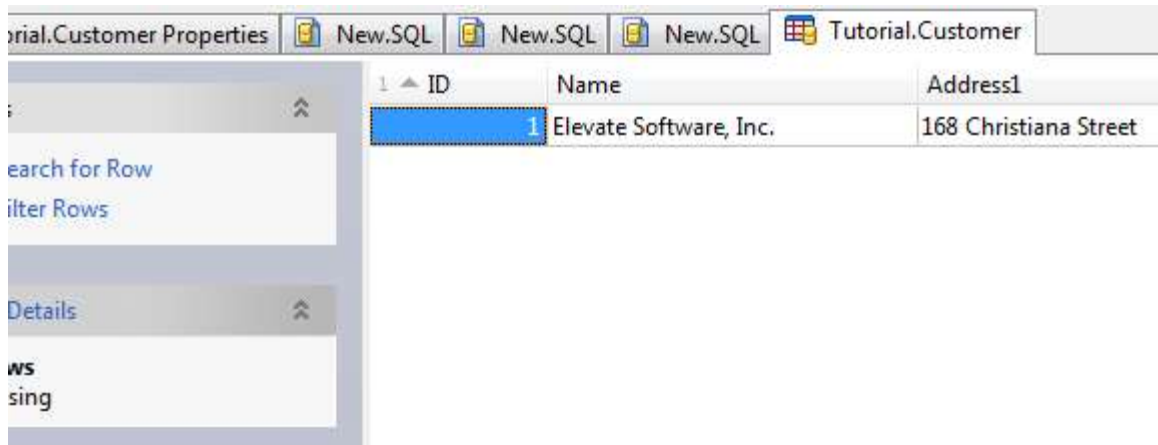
orial.Customer Properties | New.SQL | New.SQL | New.SQL | Tutorial.Customer

s

earch for Row
ilter Rows

Details

ws
sing

| 1 ▲ ID | Name | Address1 |
|---|---|---|
| 1 | Elevate Software, Inc. | 168 Christiana Street |